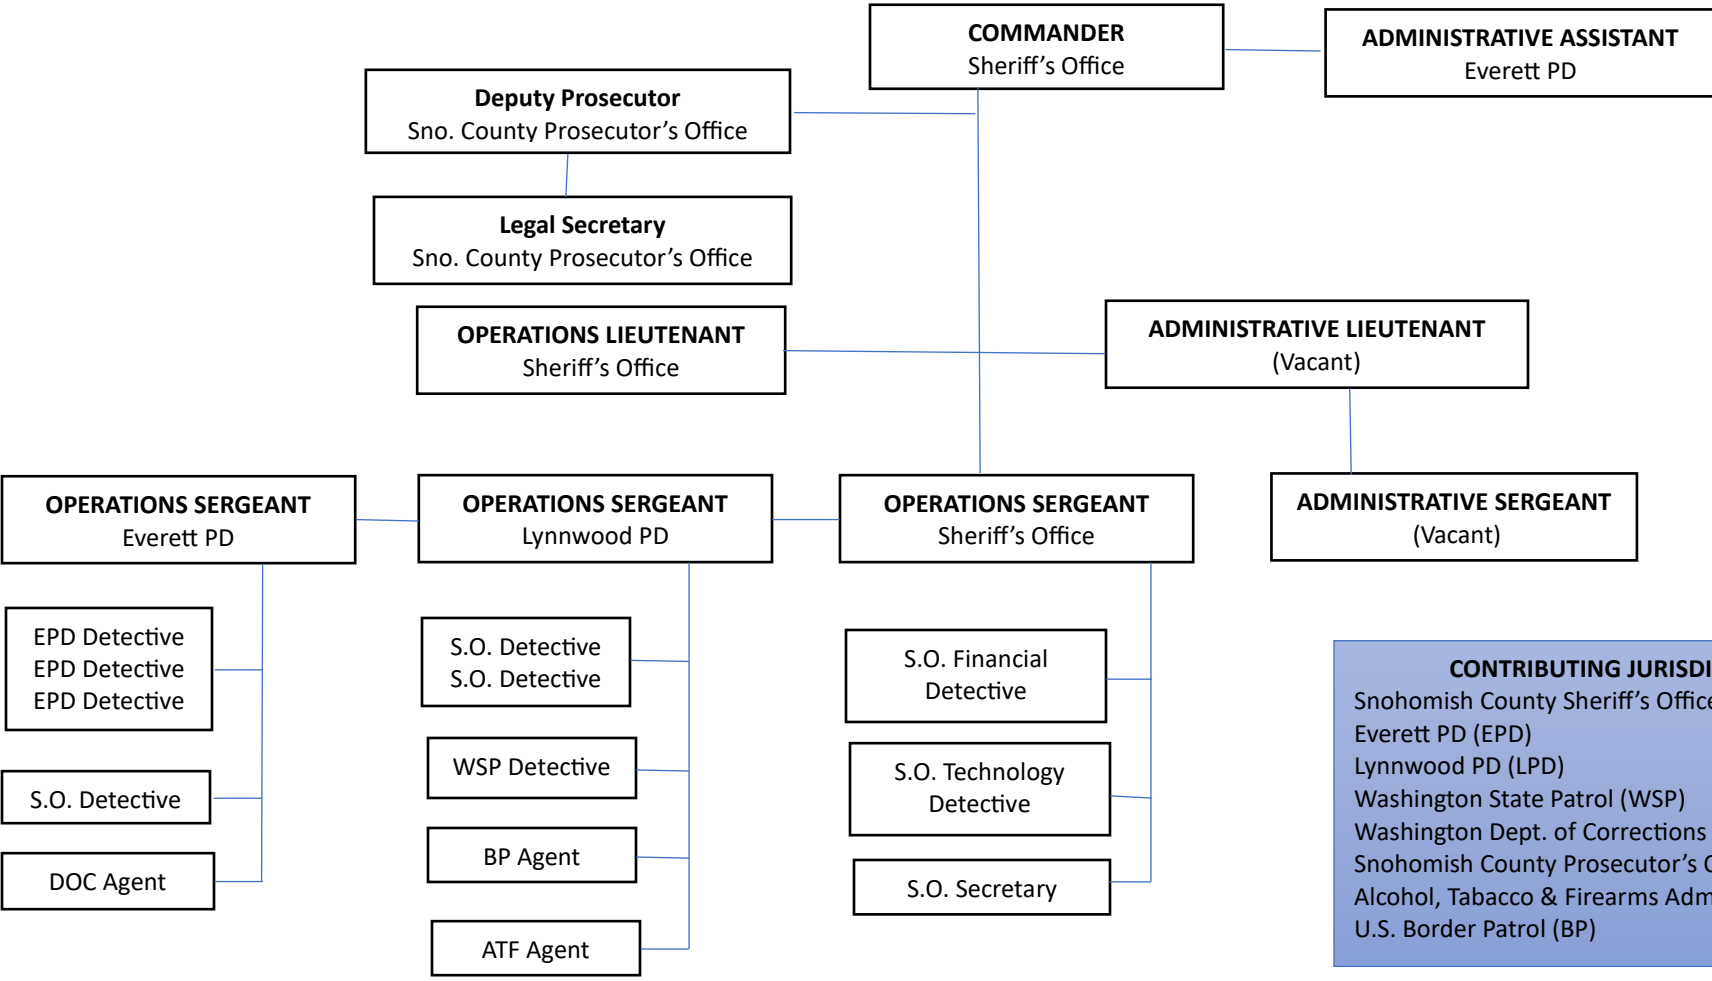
COMMANDER
Sheriff's Office

ADMINISTRATIVE ASSISTANT
Everett PD

Deputy Prosecutor
Sno. County Prosecutor's Office

Legal Secretary
Sno. County Prosecutor's Office

OPERATIONS LIEUTENANT
Sheriff's Office

ADMINISTRATIVE LIEUTENANT
(Vacant)

OPERATIONS SERGEANT
Everett PD

OPERATIONS SERGEANT
Lynnwood PD

OPERATIONS SERGEANT
Sheriff's Office

ADMINISTRATIVE SERGEANT
(Vacant)

EPD Detective
EPD Detective
EPD Detective

S.O. Detective

DOC Agent

S.O. Detective
S.O. Detective

WSP Detective

BP Agent

ATF Agent

S.O. Financial Detective

S.O. Technology Detective

S.O. Secretary

CONTRIBUTING JURISDI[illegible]
Snohomish County Sheriff's Offic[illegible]
Everett PD (EPD)
Lynnwood PD (LPD)
Washington State Patrol (WSP)
Washington Dept. of Corrections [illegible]
Snohomish County Prosecutor's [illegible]
Alcohol, Tabacco & Firearms Adm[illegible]
U.S. Border Patrol (BP)